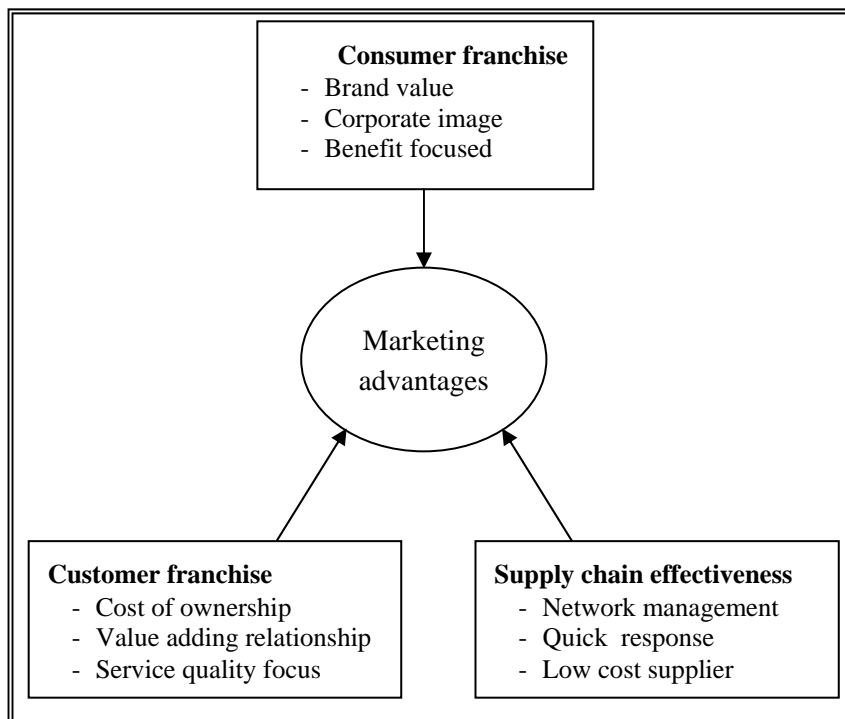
**Consumer franchise**
- Brand value
- Corporate image
- Benefit focused

Marketing advantages

**Customer franchise**
- Cost of ownership
- Value adding relationship
- Service quality focus

**Supply chain effectiveness**
- Network management
- Quick response
- Low cost supplier